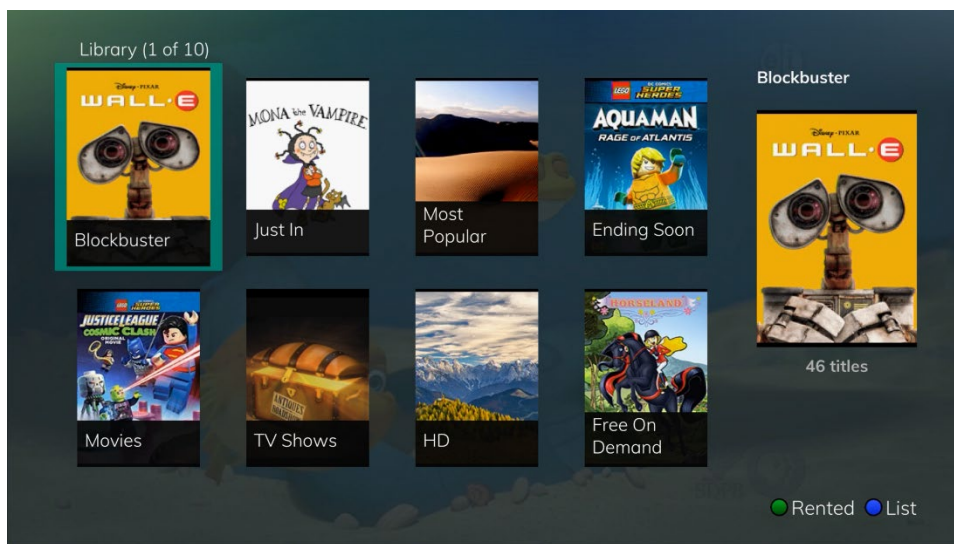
Library (1 of 10)

Disney·PIXAR
WALL·E
Blockbuster

MONA the VAMPIRE
Just In

Most Popular

LEGO DC COMICS SUPER HEROES
AQUAMAN
RAGE OF ATLANTIS
Ending Soon

LEGO DC COMICS SUPER HEROES
JUSTICE LEAGUE
COSMIC CLASH
ORIGINAL MOVIE
Movies

ANTIQUES
TV Shows

HD

HORSELAND
Free On Demand

Blockbuster

Disney·PIXAR
WALL·E

46 titles

Rented List